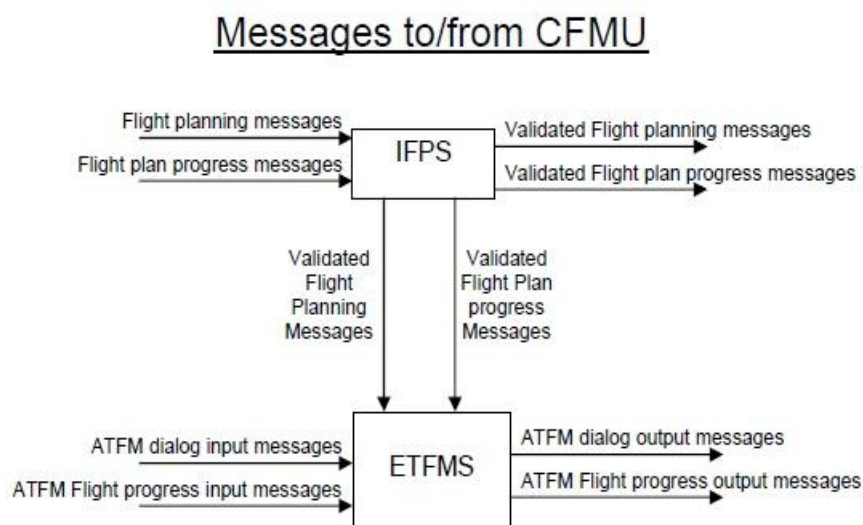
Messages to/from CFMU

Flight planning messages
Flight plan progress messages
IFPS
Validated Flight planning messages
Validated Flight plan progress messages

Validated Flight Planning Messages
Validated Flight Plan progress Messages

ATFM dialog input messages
ATFM Flight progress input messages
ETFMS
ATFM dialog output messages
ATFM Flight progress output messages